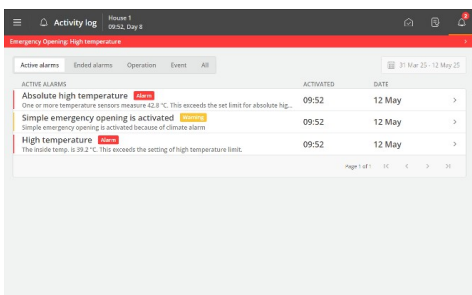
Activity log House 1 09:52, Day 8

2

Emergency Opening: High temperature

Active alarms Ended alarms Operation Event All

31 Mar 25 - 12 May 25

| ACTIVE ALARMS | ACTIVATED | DATE |
|---|---|---|
| Absolute high temperature Alarm One or more temperature sensors measure 42.8 °C. This exceeds the set limit for absolute hig... | 09:52 | 12 May |
| Simple emergency opening is activated Warning Simple emergency opening is activated because of climate alarm | 09:52 | 12 May |
| High temperature Alarm The inside temp. is 39.2 °C. This exceeds the setting of high temperature limit. | 09:52 | 12 May |

Page 1 of 1